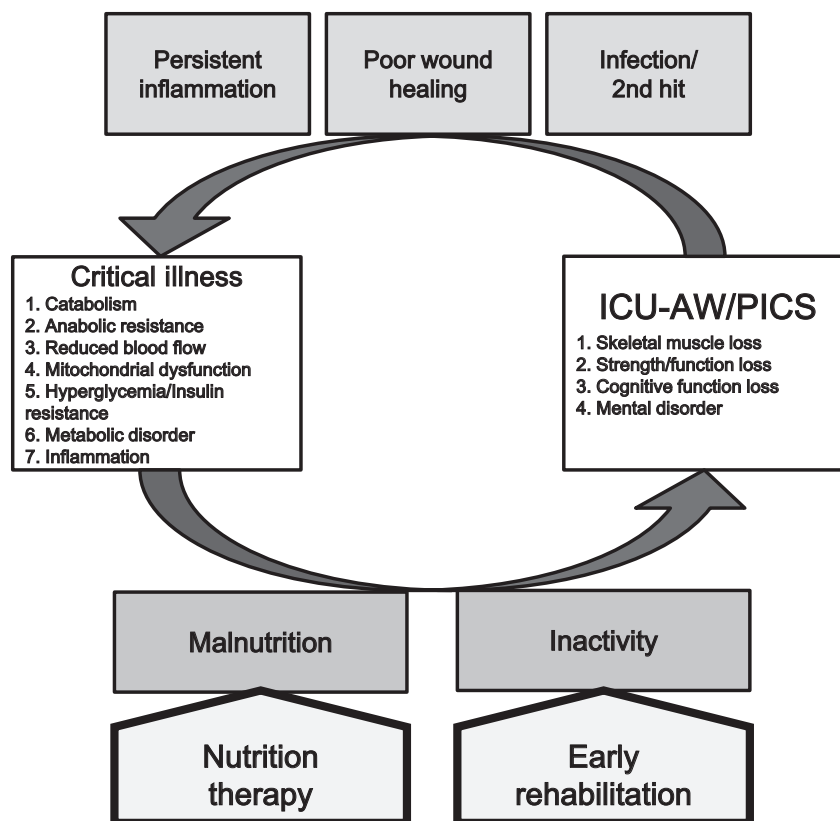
Persistent inflammation

Poor wound healing

Infection/ 2nd hit

Critical illness
1. Catabolism
2. Anabolic resistance
3. Reduced blood flow
4. Mitochondrial dysfunction
5. Hyperglycemia/Insulin resistance
6. Metabolic disorder
7. Inflammation

ICU-AW/PICS
1. Skeletal muscle loss
2. Strength/function loss
3. Cognitive function loss
4. Mental disorder

Malnutrition

Inactivity

Nutrition therapy

Early rehabilitation